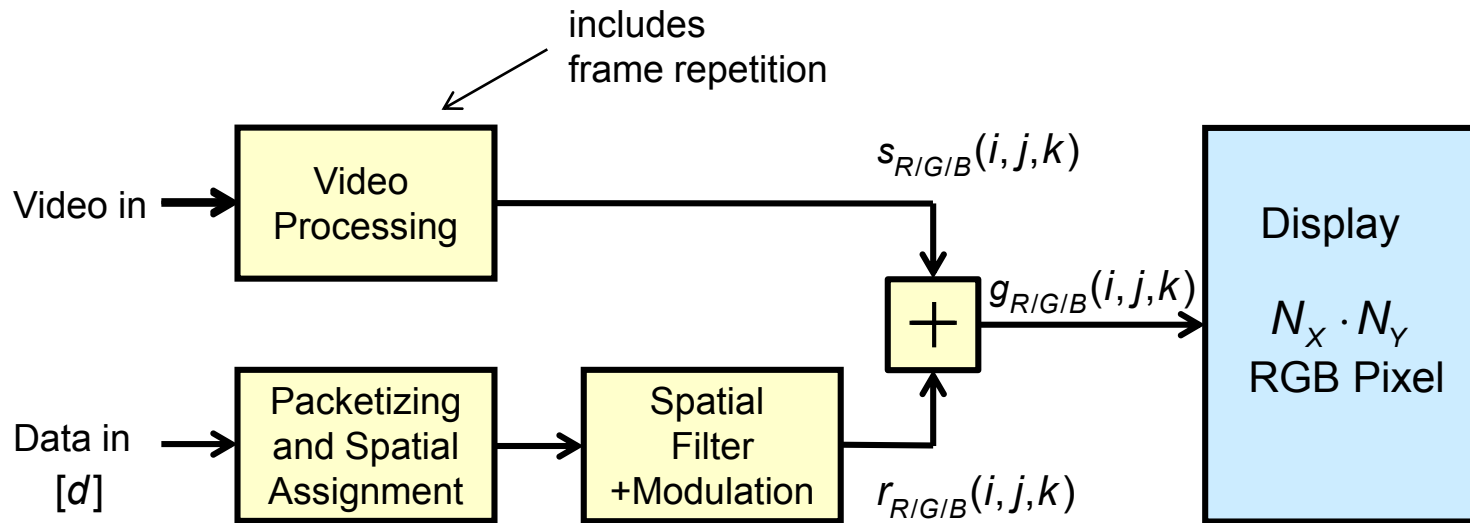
includes frame repetition

Video in

Video Processing

$s_{R/G/B}(i,j,k)$

Display

$g_{R/G/B}(i,j,k)$

$+$

$N_X \cdot N_Y$
RGB Pixel

Data in
$[d]$

Packetizing and Spatial Assignment

Spatial Filter +Modulation

$r_{R/G/B}(i,j,k)$